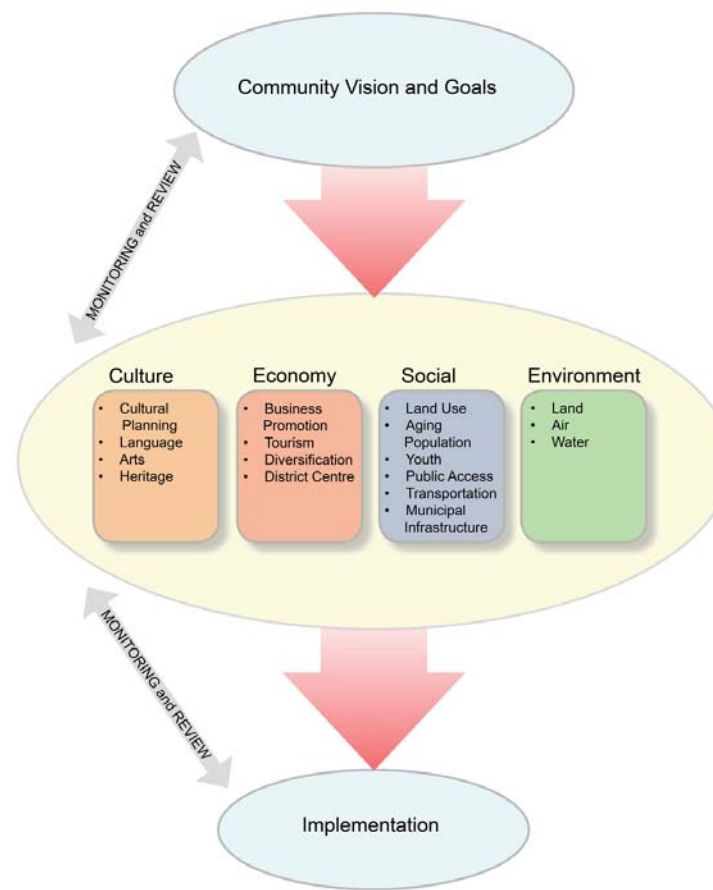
Community Vision and Goals

MONITORING and REVIEW

Culture
- Cultural Planning
- Language
- Arts
- Heritage

Economy
- Business Promotion
- Tourism
- Diversification
- District Centre

Social
- Land Use
- Aging Population
- Youth
- Public Access
- Transportation
- Municipal Infrastructure

Environment
- Land
- Air
- Water

MONITORING and REVIEW

Implementation